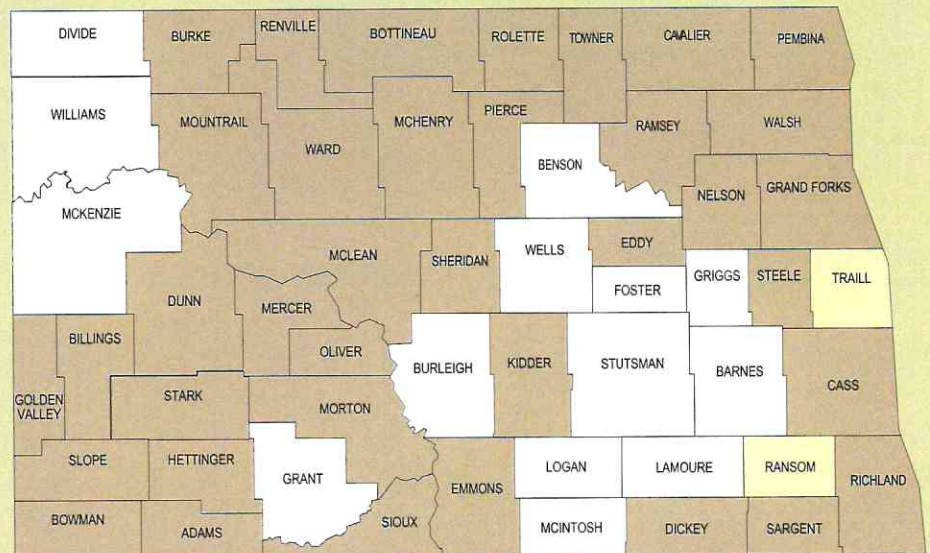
DIVIDE
BURKE
RENVILLE
BOTTINEAU
ROLETTE
TOWNER
CAVALIER
PEMBINA
WILLIAMS
MOUNTRAIL
WARD
MCHENRY
PIERCE
RAMSEY
WALSH
BENSON
NELSON
GRAND FORKS
MCKENZIE
MCLEAN
SHERIDAN
WELLS
EDDY
GRIGGS
STEELE
TRAILL
FOSTER
DUNN
MERCER
BILLINGS
OLIVER
BURLEIGH
KIDDER
STUTSMAN
BARNES
CASS
GOLDEN VALLEY
STARK
MORTON
SLOPE
HETTINGER
GRANT
EMMONS
LOGAN
LAMOURE
RANSOM
RICHLAND
BOWMAN
ADAMS
SIOUX
MCINTOSH
DICKEY
SARGENT